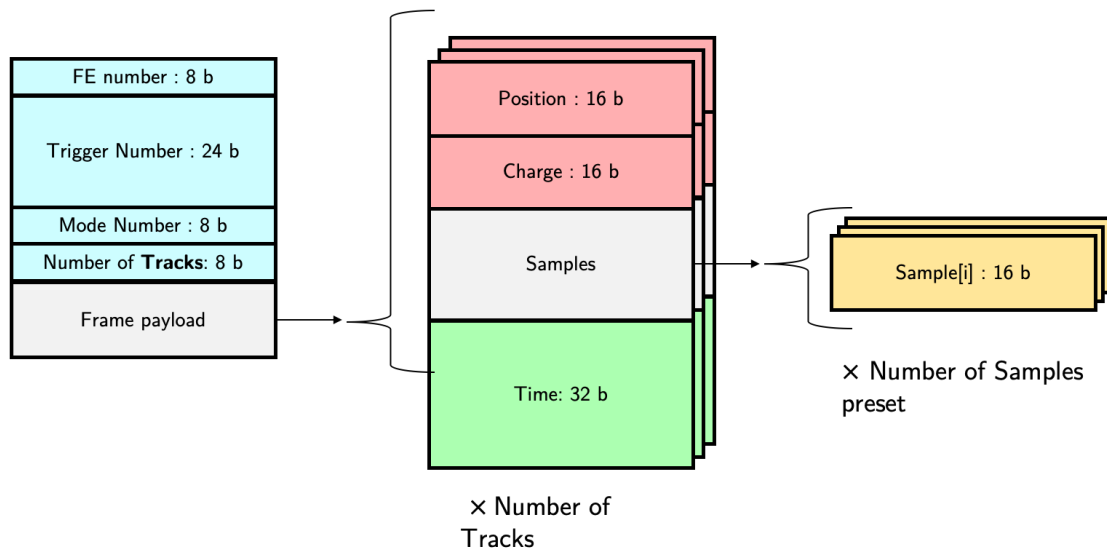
FE number : 8 b

Trigger Number : 24 b

Mode Number : 8 b

Number of **Tracks**: 8 b

Frame payload

Position : 16 b

Charge : 16 b

Samples

Time: 32 b

× Number of Tracks

Sample[i] : 16 b

× Number of Samples preset